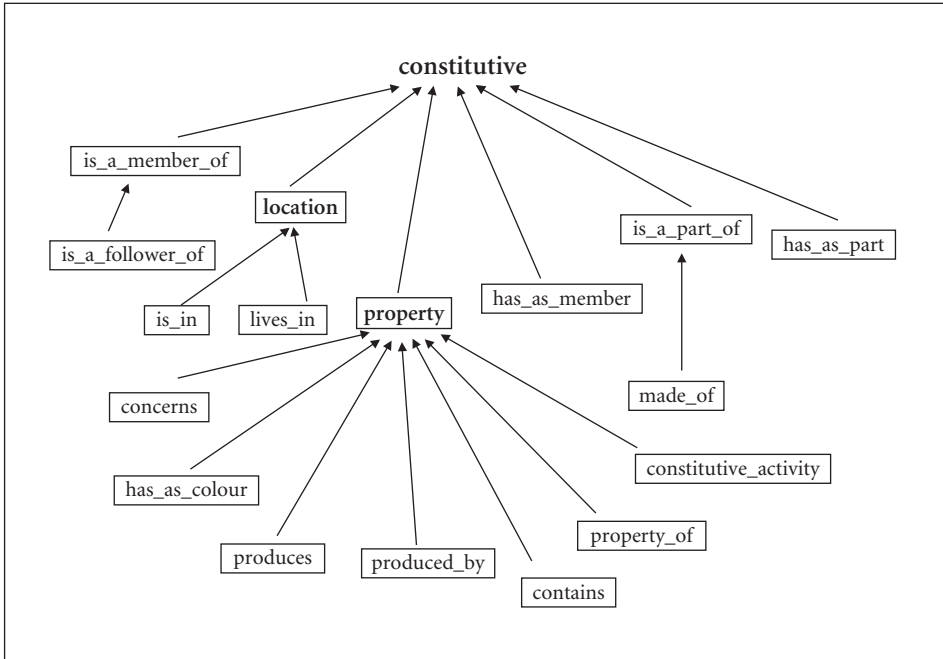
constitutive

is_a_member_of

location

is_a_follower_of

is_a_part_of

has_as_part

is_in

lives_in

property

has_as_member

concerns

made_of

has_as_colour

constitutive_activity

produces

produced_by

property_of

contains